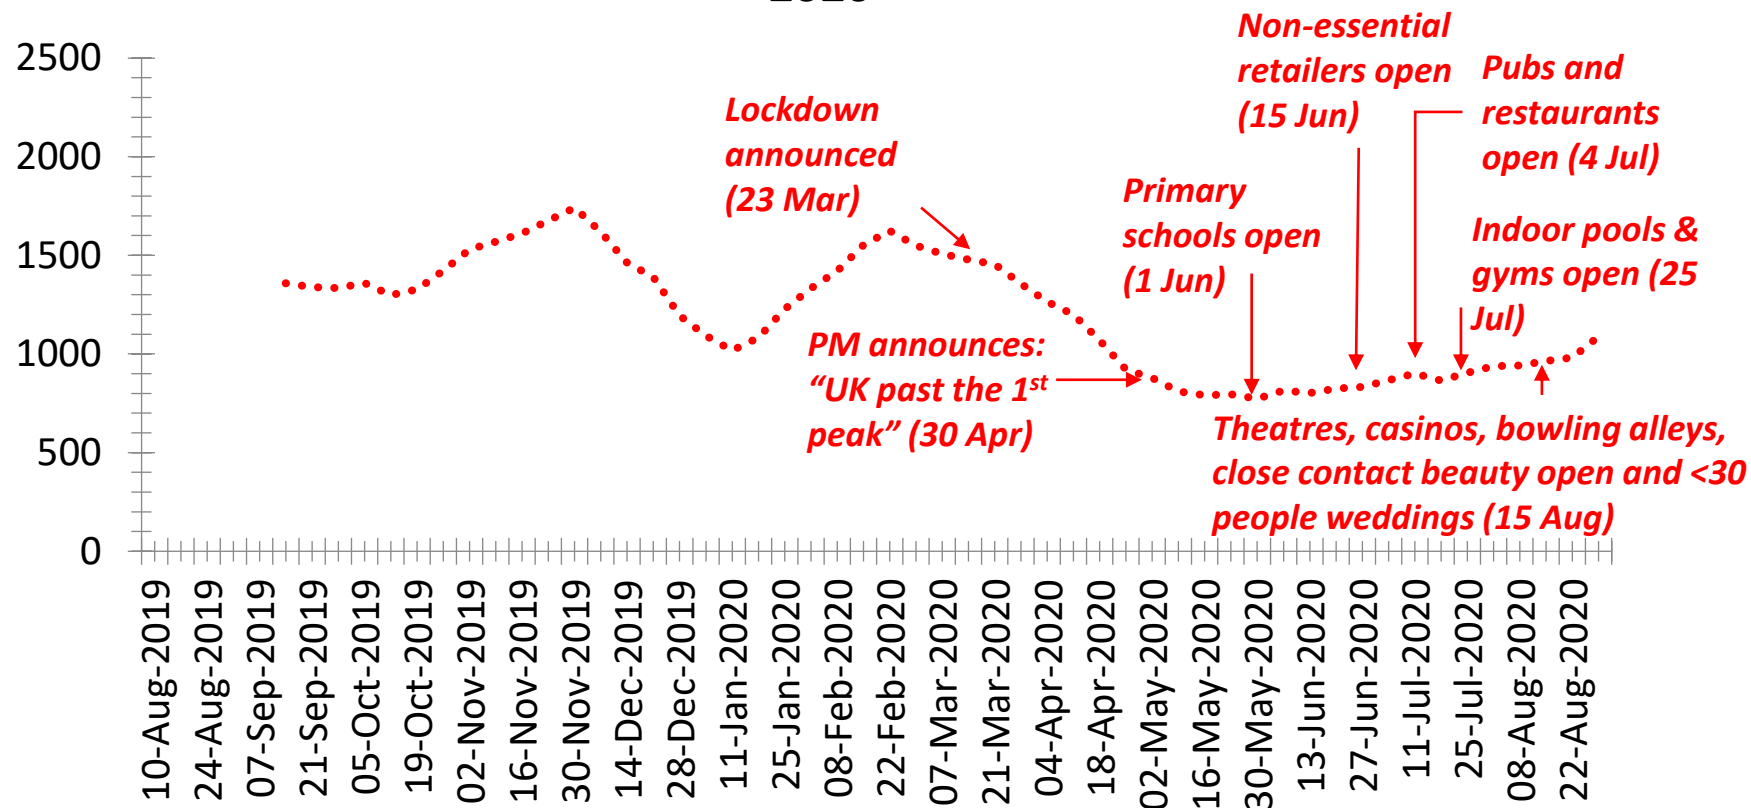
2500
2000
1500
1000
500
0

Lockdown announced (23 Mar)

Non-essential retailers open (15 Jun)

Pubs and restaurants open (4 Jul)

Primary schools open (1 Jun)

Indoor pools & gyms open (25 Jul)

PM announces: “UK past the 1$^{st}$ peak” (30 Apr)

Theatres, casinos, bowling alleys, close contact beauty open and <30 people weddings (15 Aug)

10-Aug-2019
24-Aug-2019
07-Sep-2019
21-Sep-2019
05-Oct-2019
19-Oct-2019
02-Nov-2019
16-Nov-2019
30-Nov-2019
14-Dec-2019
28-Dec-2019
11-Jan-2020
25-Jan-2020
08-Feb-2020
22-Feb-2020
07-Mar-2020
21-Mar-2020
04-Apr-2020
18-Apr-2020
02-May-2020
16-May-2020
30-May-2020
13-Jun-2020
27-Jun-2020
11-Jul-2020
25-Jul-2020
08-Aug-2020
22-Aug-2020